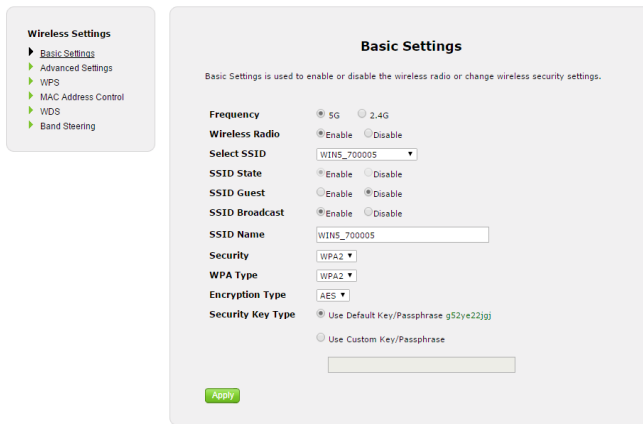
Wireless Settings
Basic Settings
Advanced Settings
WPS
MAC Address Control
WDS
Band Steering

Basic Settings

Basic Settings is used to enable or disable the wireless radio or change wireless security settings.

| | |
|---|---|
| Frequency | 5G 2.4G |
| Wireless Radio | Enable Disable |
| Select SSID | WIN5_700005 |
| SSID State | Enable Disable |
| SSID Guest | Enable Disable |
| SSID Broadcast | Enable Disable |
| SSID Name | WIN5_700005 |
| Security | WPA2 |
| WPA Type | WPA2 |
| Encryption Type | AES |
| Security Key Type | Use Default Key/Passphrase g52ye22jgj |
| | Use Custom Key/Passphrase |

Apply